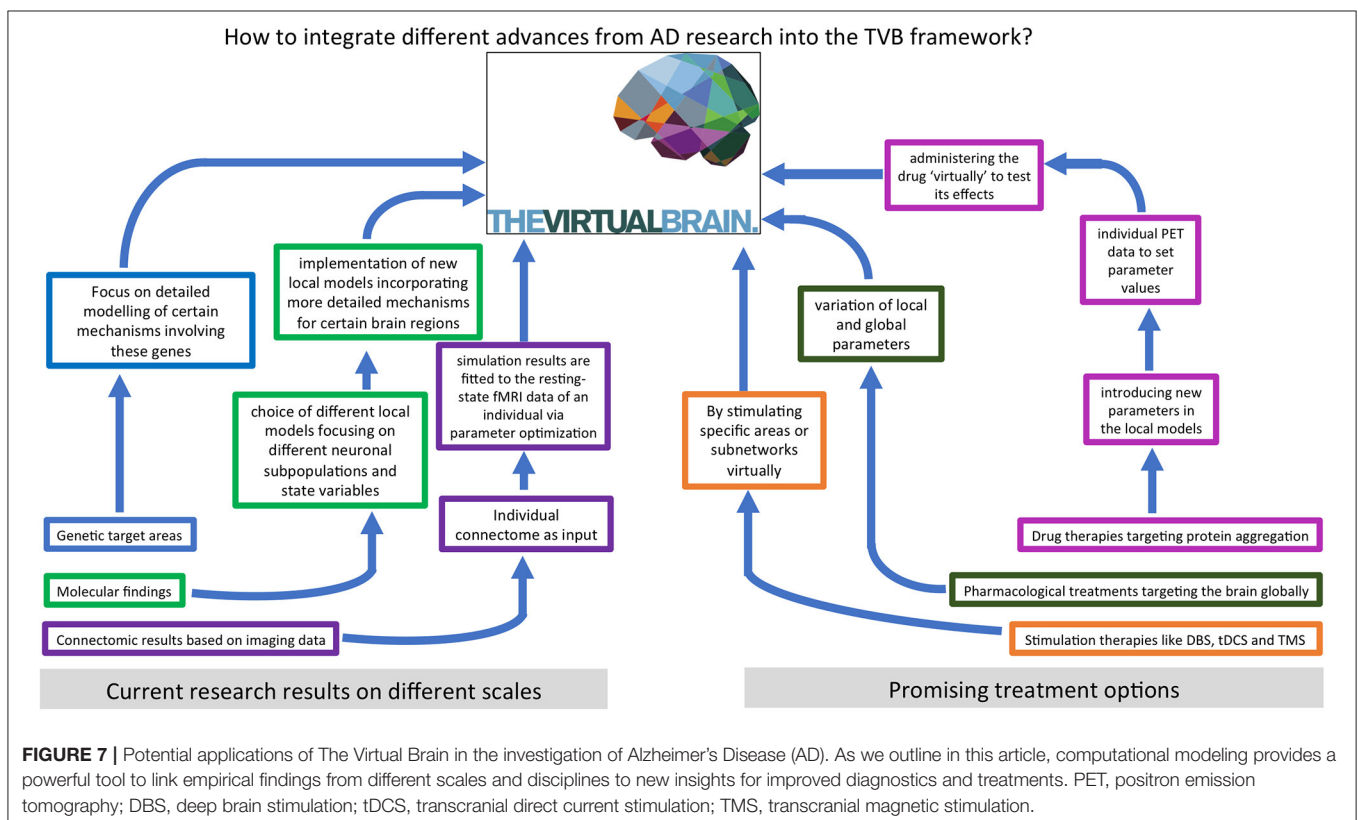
How to integrate different advances from AD research into the TVB framework?

THEVIRTUALBRAIN.

Focus on detailed modelling of certain mechanisms involving these genes

implementation of new local models incorporating more detailed mechanisms for certain brain regions

choice of different local models focusing on different neuronal subpopulations and state variables

simulation results are fitted to the resting-state fMRI data of an individual via parameter optimization

Individual connectome as input

Genetic target areas

Molecular findings

Connectomic results based on imaging data

Current research results on different scales

administering the drug 'virtually' to test its effects

individual PET data to set parameter values

introducing new parameters in the local models

variation of local and global parameters

By stimulating specific areas or subnetworks virtually

Drug therapies targeting protein aggregation

Pharmacological treatments targeting the brain globally

Stimulation therapies like DBS, tDCS and TMS

Promising treatment options

FIGURE 7 | Potential applications of The Virtual Brain in the investigation of Alzheimer's Disease (AD). As we outline in this article, computational modeling provides a powerful tool to link empirical findings from different scales and disciplines to new insights for improved diagnostics and treatments. PET, positron emission tomography; DBS, deep brain stimulation; tDCS, transcranial direct current stimulation; TMS, transcranial magnetic stimulation.